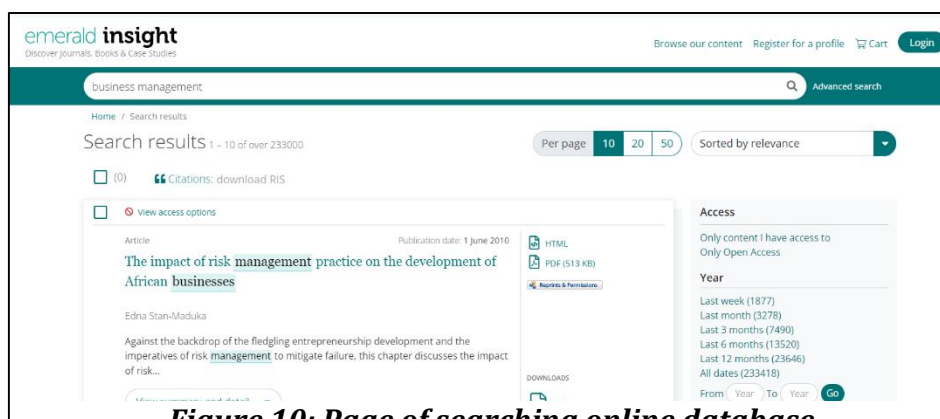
emerald insight
Discover Journals, Books & Case Studies

Browse our content Register for a profile Cart Login

business management

Advanced search

Home / Search results

Search results 1 - 10 of over 233000

Per page 10 20 50

Sorted by relevance

(0) Citations: download RIS

View access options

Article

Publication date: 1 June 2010

The impact of risk management practice on the development of African businesses

HTML

PDF (513 KB)

Reprints & Permissions

Edna Stan-Maduka

Against the backdrop of the fledgling entrepreneurship development and the imperatives of risk management to mitigate failure, this chapter discusses the impact of risk...

DOWNLOADS

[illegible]

Access

Only content I have access to
Only Open Access

Year

Last week (1877)
Last month (3278)
Last 3 months (7490)
Last 6 months (13520)
Last 12 months (23646)
All dates (233418)

From Year To Year Go

Figure 10: Page of searching online database